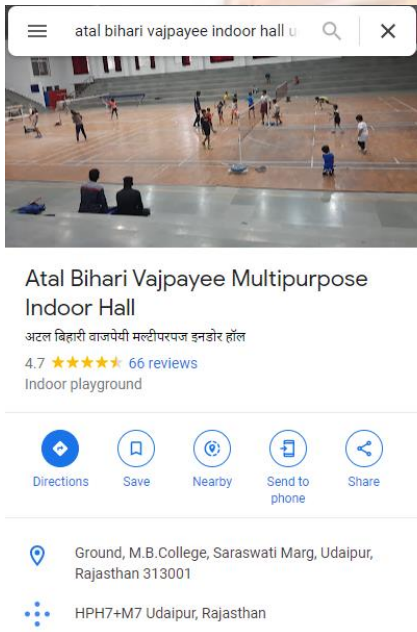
atal bihari vajpayee indoor hall u

Atal Bihari Vajpayee Multipurpose Indoor Hall

अटल बिहारी वाजपेयी मल्टीपरपज इनडोर हॉल

4.7 ★★★★★ 66 reviews

Indoor playground

Directions

Save

Nearby

Send to phone

Share

Ground, M.B.College, Saraswati Marg, Udaipur, Rajasthan 313001

HPH7+M7 Udaipur, Rajasthan